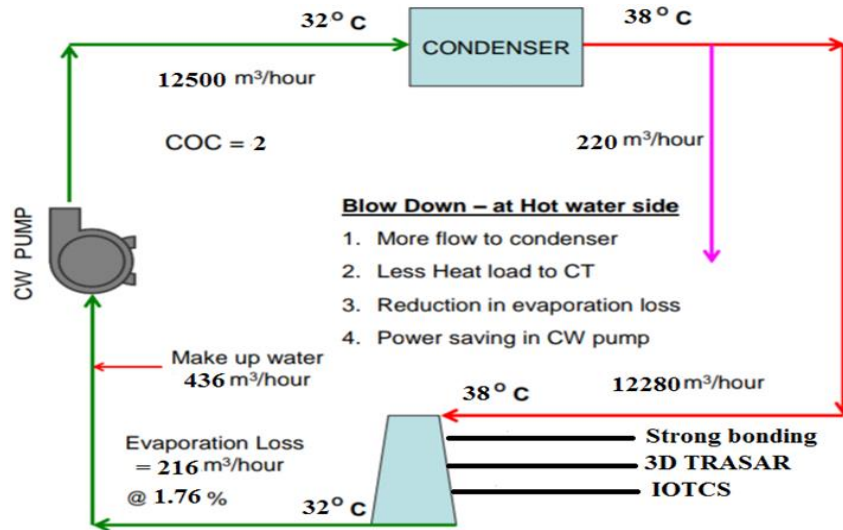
32° C

CONDENSER

38° C

12500 m³/hour

COC = 2

220 m³/hour

CW PUMP

Blow Down – at Hot water side

1. More flow to condenser
2. Less Heat load to CT
3. Reduction in evaporation loss
4. Power saving in CW pump

Make up water
436 m³/hour

38° C

12280 m³/hour

Evaporation Loss
= 216 m³/hour
@ 1.76 %

32° C

Strong bonding
3D TRASAR
IOTCS